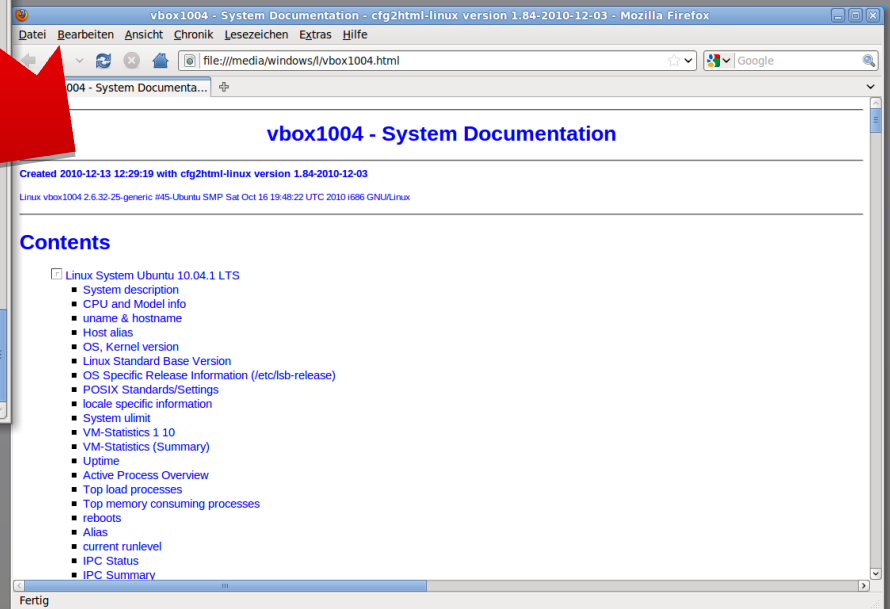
vbox1004 - System Documentation - cfg2html-linux version 1.84-2010-12-03 - Mozilla Firefox

Datei Bearbeiten Ansicht Chronik Lesezeichen Extras Hilfe

file:///media/windows/I/vbox1004.html

Google

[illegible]04 - System Documenta...

vbox1004 - System Documentation

Created 2010-12-13 12:29:19 with cfg2html-linux version 1.84-2010-12-03

Linux vbox1004 2.6.32-25-generic #45-Ubuntu SMP Sat Oct 16 19:48:22 UTC 2010 i686 GNU/Linux

Contents

Linux System Ubuntu 10.04.1 LTS
- System description
- CPU and Model info
- uname & hostname
- Host alias
- OS, Kernel version
- Linux Standard Base Version
- OS Specific Release Information (/etc/lsb-release)
- POSIX Standards/Settings
- locale specific information
- System ulimit
- VM-Statistics 1 10
- VM-Statistics (Summary)
- Uptime
- Active Process Overview
- Top load processes
- Top memory consuming processes
- reboots
- Alias
- current runlevel
- IPC Status
- IPC Summary

Fertig